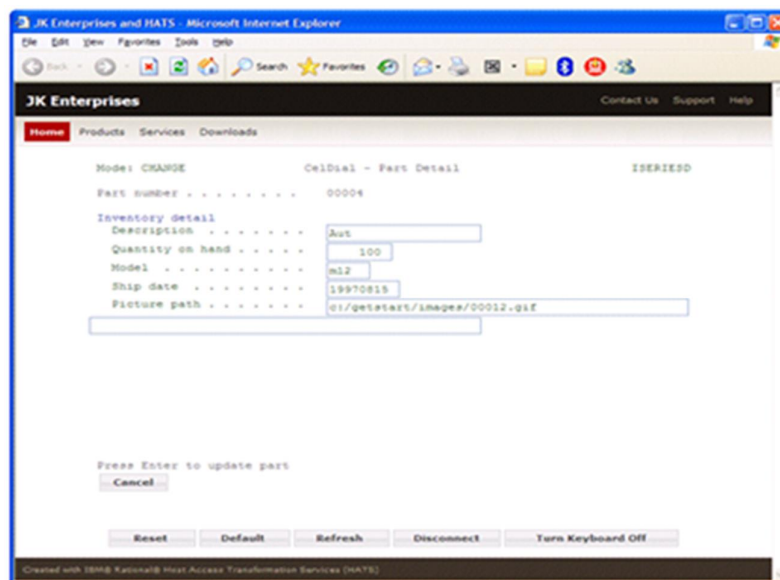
JK Enterprises and HATS - Microsoft Internet Explorer

File Edit View Favorites Tools Help

Back Search Favorites

JK Enterprises

Contact Us Support Help

Home Products Services Downloads

Mode: CHANGE CelDial - Part Detail ISERIESD

Part number . . . . . . . . 00004

Inventory detail

Description . . . . . . . Aut

Quantity on hand . . . . . 100

Model . . . . . . . . . . m12

Ship date . . . . . . . . 19970815

Picture path . . . . . . . c:/getstart/images/00012.gif

Press Enter to update part

Cancel

Reset Default Refresh Disconnect Turn Keyboard Off

Created with IBM® Rational® Host Access Transformation Services (HATS)